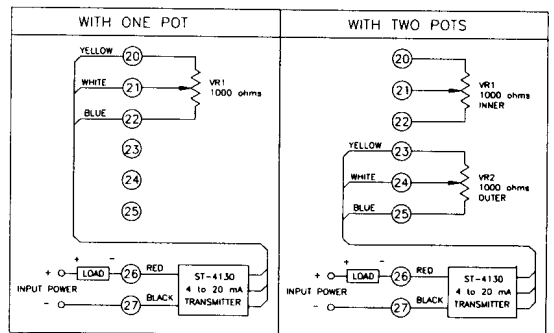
WITH ONE POT

YELLOW 20
WHITE 21
BLUE 22
VR1 1000 ohms
23
24
25

+ -
+ LOAD 26 RED
INPUT POWER
- 27 BLACK
ST-4130 4 to 20 mA TRANSMITTER

WITH TWO POTS

20
21
22
VR1 1000 ohms INNER
YELLOW 23
WHITE 24
BLUE 25
VR2 1000 ohms OUTER

+ -
+ LOAD 26 RED
INPUT POWER
- 27 BLACK
ST-4130 4 to 20 mA TRANSMITTER